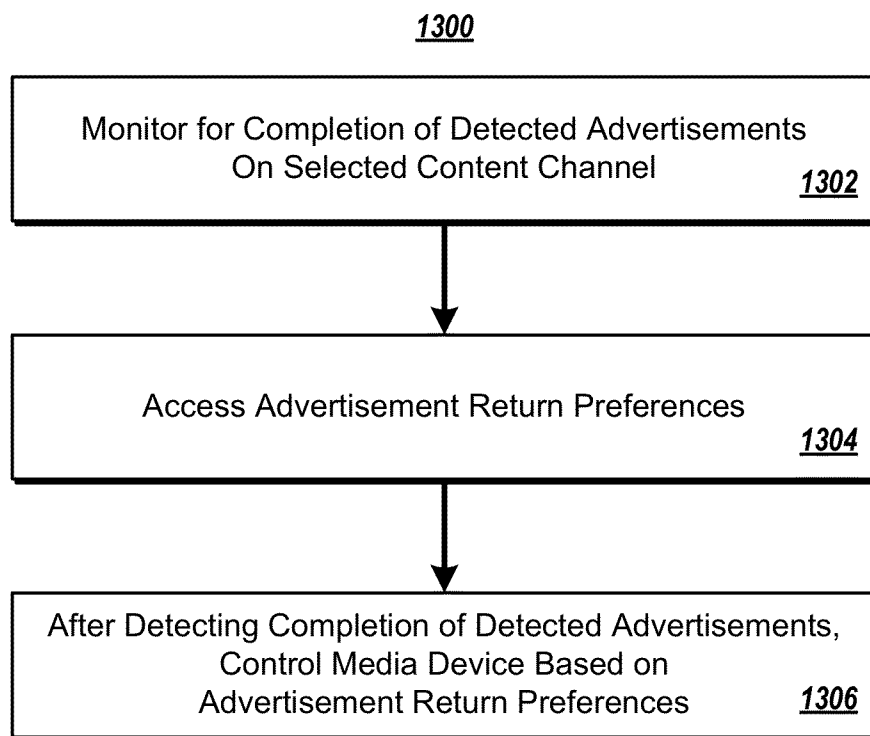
1300

Monitor for Completion of Detected Advertisements On Selected Content Channel

1302

Access Advertisement Return Preferences

1304

After Detecting Completion of Detected Advertisements, Control Media Device Based on Advertisement Return Preferences

1306